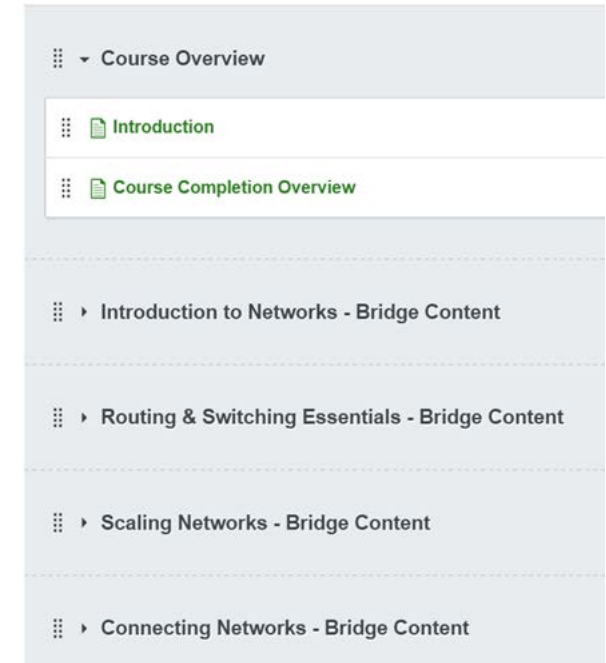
Course Overview

Introduction

Course Completion Overview

Introduction to Networks - Bridge Content

Routing & Switching Essentials - Bridge Content

Scaling Networks - Bridge Content

Connecting Networks - Bridge Content